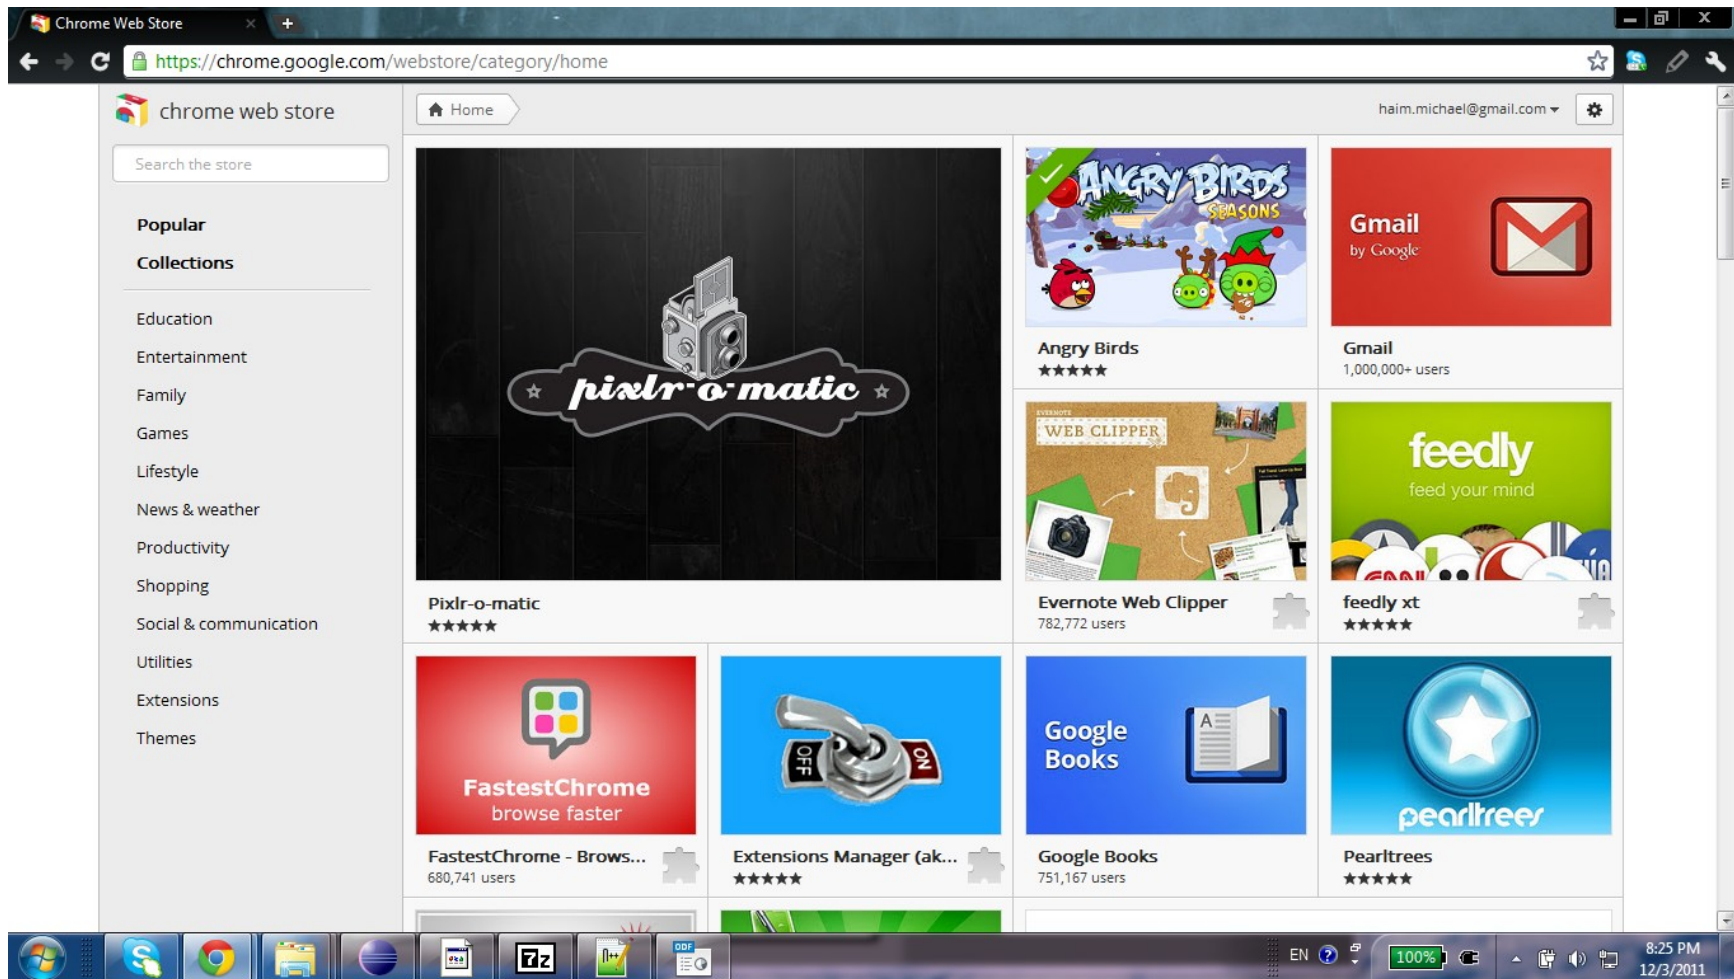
Chrome Web Store

https://chrome.google.com/webstore/category/home

chrome web store

Search the store

Popular
Collections

Education
Entertainment
Family
Games
Lifestyle
News & weather
Productivity
Shopping
Social & communication
Utilities
Extensions
Themes

Home

haim.michael@gmail.com

pixlr-o-matic

Pixlr-o-matic
★★★★★

ANGRY BIRDS SEASONS

Angry Birds
★★★★★

Gmail by Google

Gmail
1,000,000+ users

EVERNOTE WEB CLIPPER

Evernote Web Clipper
782,772 users

feedly feed your mind

feedly xt
★★★★★

FastestChrome browse faster

FastestChrome - Brows...
680,741 users

OFF ON

Extensions Manager (ak...
★★★★★

Google Books

Google Books
751,167 users

pearltrees

Pearltrees
★★★★★

EN 100% 8:25 PM 12/3/2011